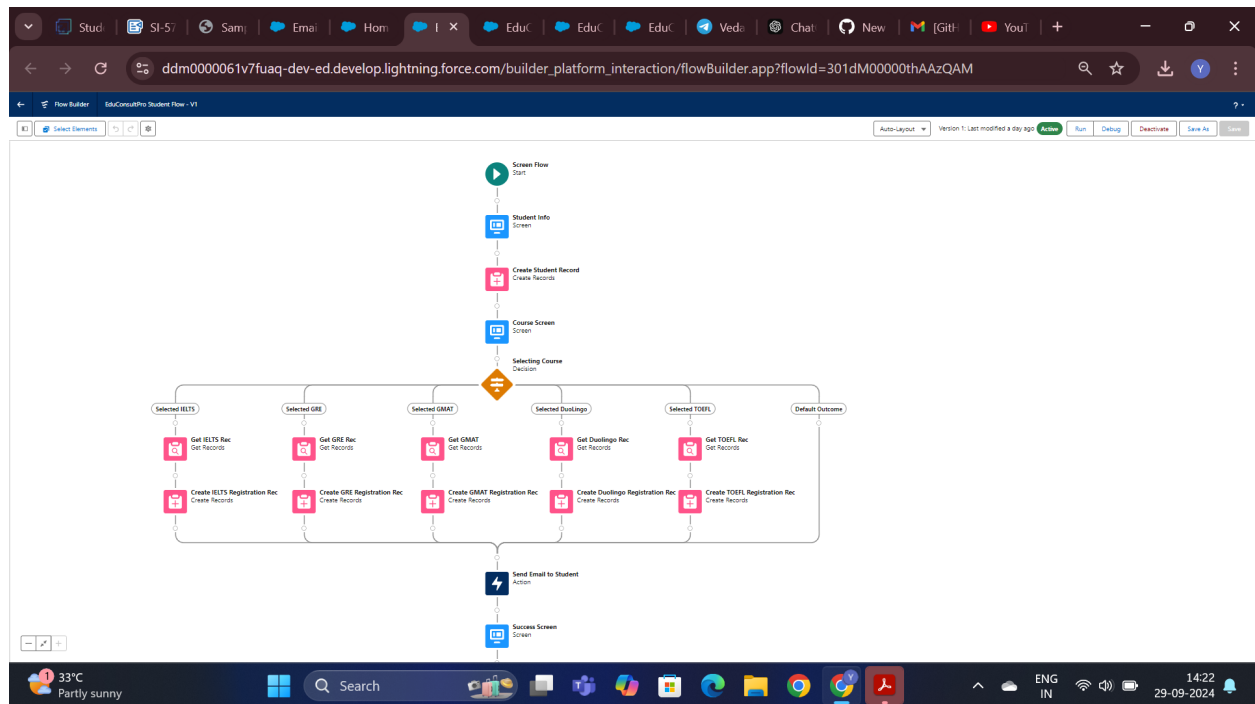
Stud | SI-57 | Sam | Emai | Hom | I × | EduC | EduC | EduC | Veda | Chat | New | [GitH | YouT | +

ddm0000061v7fuaq-dev-ed.develop.lightning.force.com/builder_platform_interaction/flowBuilder.app?flowId=301dM00000thAAzQAM

Flow Builder   EduConsultPro Student Flow - V1

Select Elements

Auto-Layout   Version 1: Last modified a day ago   Active   Run   Debug   Deactivate   Save As   Save

Screen Flow
Start

Student Info
Screen

Create Student Record
Create Records

Course Screen
Screen

Selecting Course
Decision

Selected IELTS   Selected GRE   Selected GMAT   Selected Duolingo   Selected TOEFL   Default Outcome

Get IELTS Rec
Get Records

Get GRE Rec
Get Records

Get GMAT
Get Records

Get Duolingo Rec
Get Records

Get TOEFL Rec
Get Records

Create IELTS Registration Rec
Create Records

Create GRE Registration Rec
Create Records

Create GMAT Registration Rec
Create Records

Create Duolingo Registration Rec
Create Records

Create TOEFL Registration Rec
Create Records

Send Email to Student
Action

Success Screen
Screen

33°C
Partly sunny

Search

ENG
IN

14:22
29-09-2024